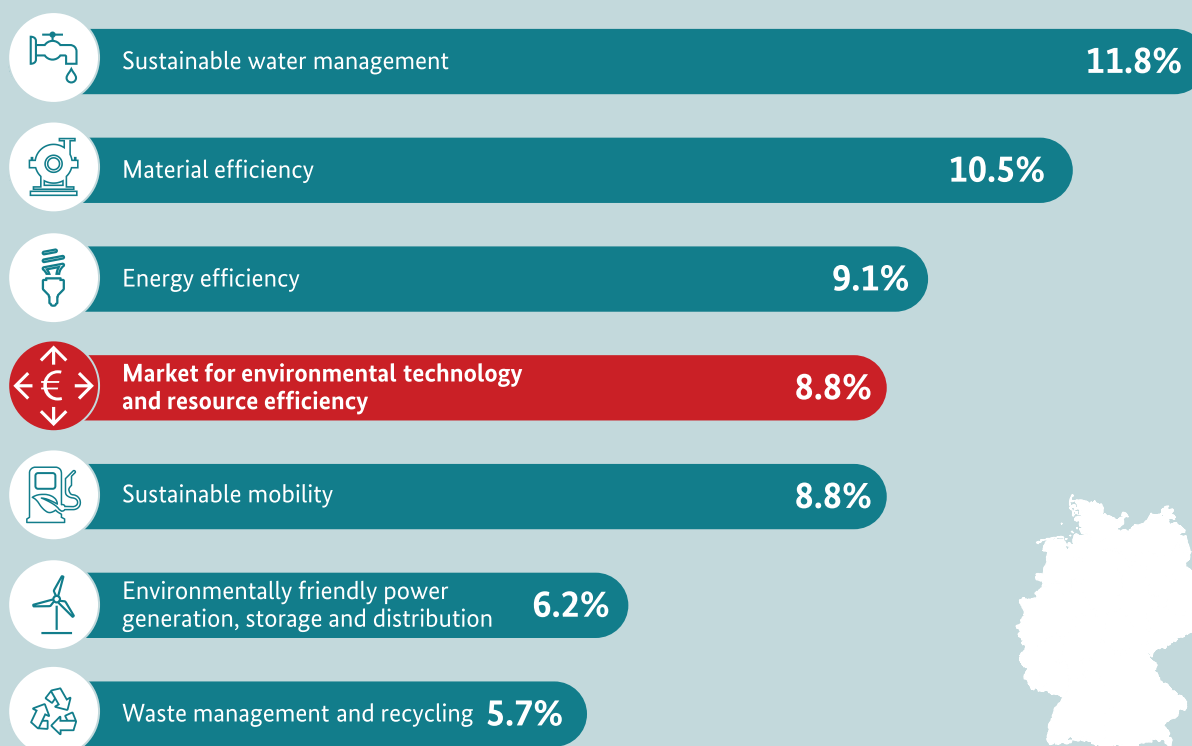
Sustainable water management 11.8%

Material efficiency 10.5%

Energy efficiency 9.1%

€

Market for environmental technology and resource efficiency 8.8%

Sustainable mobility 8.8%

Environmentally friendly power generation, storage and distribution 6.2%

Waste management and recycling 5.7%